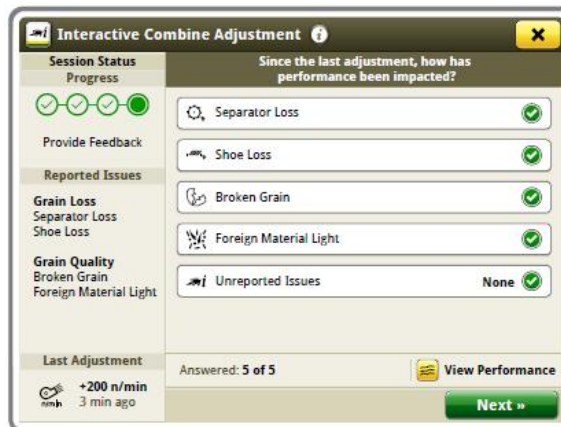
Interactive Combine Adjustment

Session Status
Progress

Provide Feedback

Reported Issues

Grain Loss
Separator Loss
Shoe Loss

Grain Quality
Broken Grain
Foreign Material Light

Last Adjustment

+200 n/min
3 min ago

Since the last adjustment, how has performance been impacted?

Separator Loss

Shoe Loss

Broken Grain

Foreign Material Light

Unreported Issues None

Answered: 5 of 5

View Performance

Next »